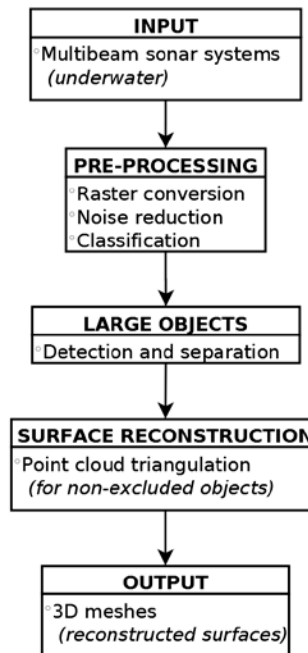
INPUT
°Multibeam sonar systems
*(underwater)*

PRE-PROCESSING
°Raster conversion
°Noise reduction
°Classification

LARGE OBJECTS
°Detection and separation

SURFACE RECONSTRUCTION
°Point cloud triangulation
*(for non-excluded objects)*

OUTPUT
°3D meshes
*(reconstructed surfaces)*